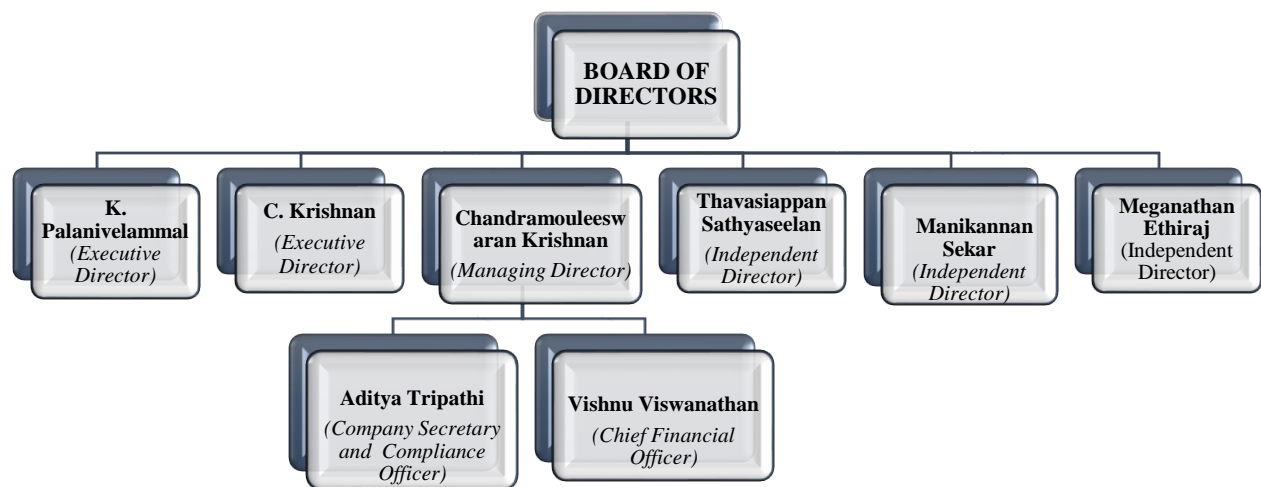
BOARD OF DIRECTORS

K. Palanivelammal
(Executive Director)

C. Krishnan
(Executive Director)

Chandramouleeswaran Krishnan
(Managing Director)

Thavasiappan Sathyaseelan
(Independent Director)

Manikannan Sekar
(Independent Director)

Meganathan Ethiraj
(Independent Director)

Aditya Tripathi
(Company Secretary and Compliance Officer)

Vishnu Viswanathan
(Chief Financial Officer)